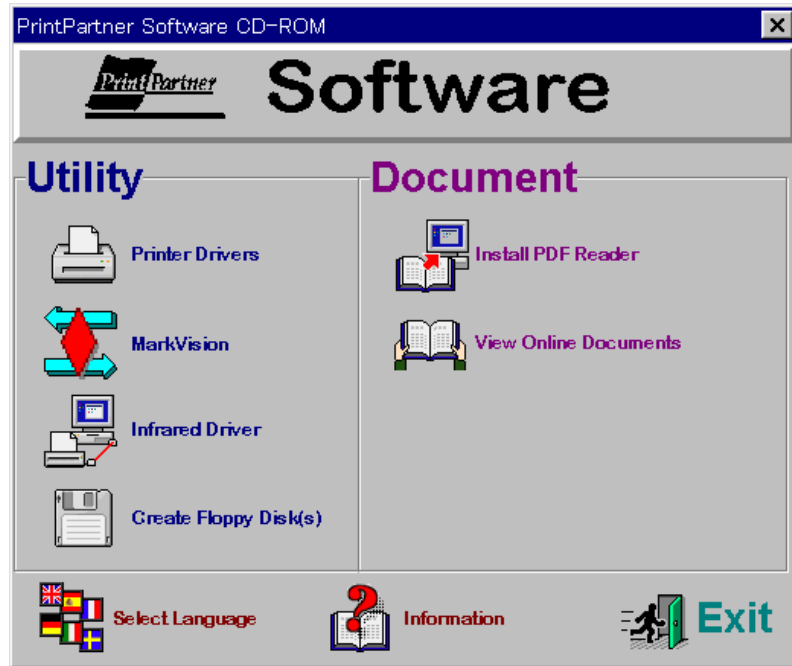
PrintPartner Software CD-ROM

PrintPartner Software

Utility

Printer Drivers

MarkVision

Infrared Driver

Create Floppy Disk(s)

Document

Install PDF Reader

View Online Documents

Select Language

Information

Exit